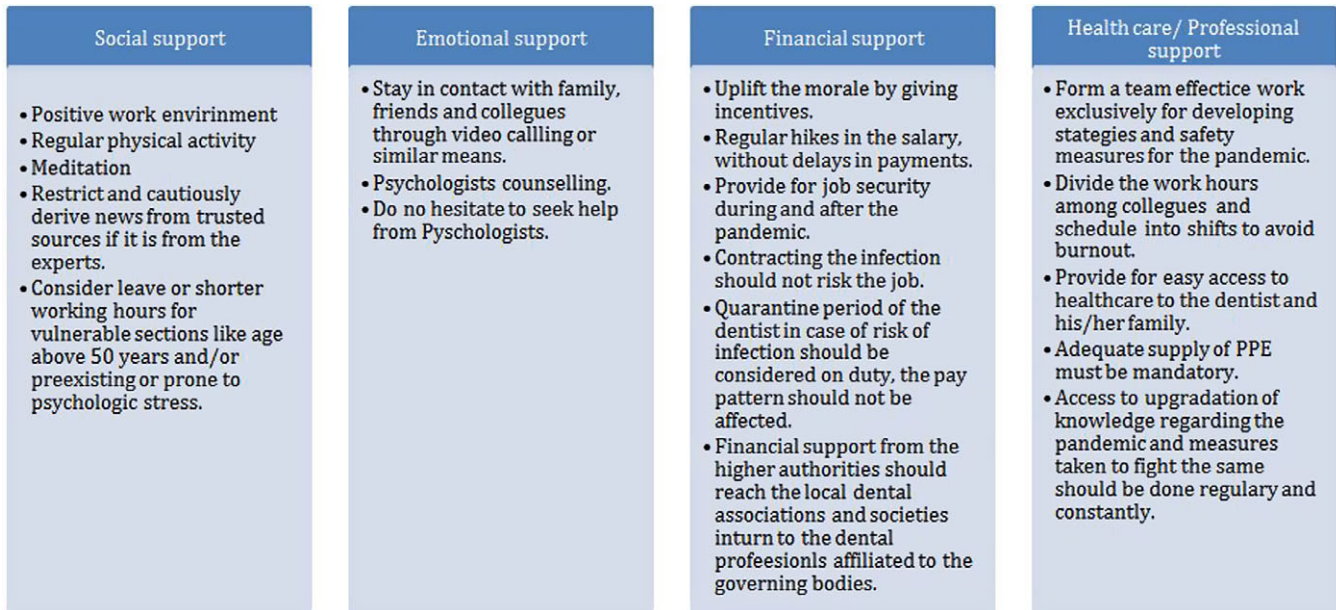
Social support

- Positive work envirinment
- Regular physical activity
- Meditation
- Restrict and cautiously derive news from trusted sources if it is from the experts.
- Consider leave or shorter working hours for vulnerable sections like age above 50 years and/or preexisting or prone to psychologic stress.

Emotional support

- Stay in contact with family, friends and collegues through video callling or similar means.
- Psychologists counselling.
- Do no hesitate to seek help from Pyschologists.

Financial support

- Uplift the morale by giving incentives.
- Regular hikes in the salary, without delays in payments.
- Provide for job security during and after the pandemic.
- Contracting the infection should not risk the job.
- Quarantine period of the dentist in case of risk of infection should be considered on duty, the pay pattern should not be affected.
- Financial support from the higher authorities should reach the local dental associations and societies inturn to the dental profeesionls affiliated to the governing bodies.

Health care/ Professional support

- Form a team effectice work exclusively for developing stategies and safety measures for the pandemic.
- Divide the work hours among collegues and schedule into shifts to avoid burnout.
- Provide for easy access to healthcare to the dentist and his/her family.
- Adequate supply of PPE must be mandatory.
- Access to upgradation of knowledge regarding the pandemic and measures taken to fight the same should be done regulary and constantly.